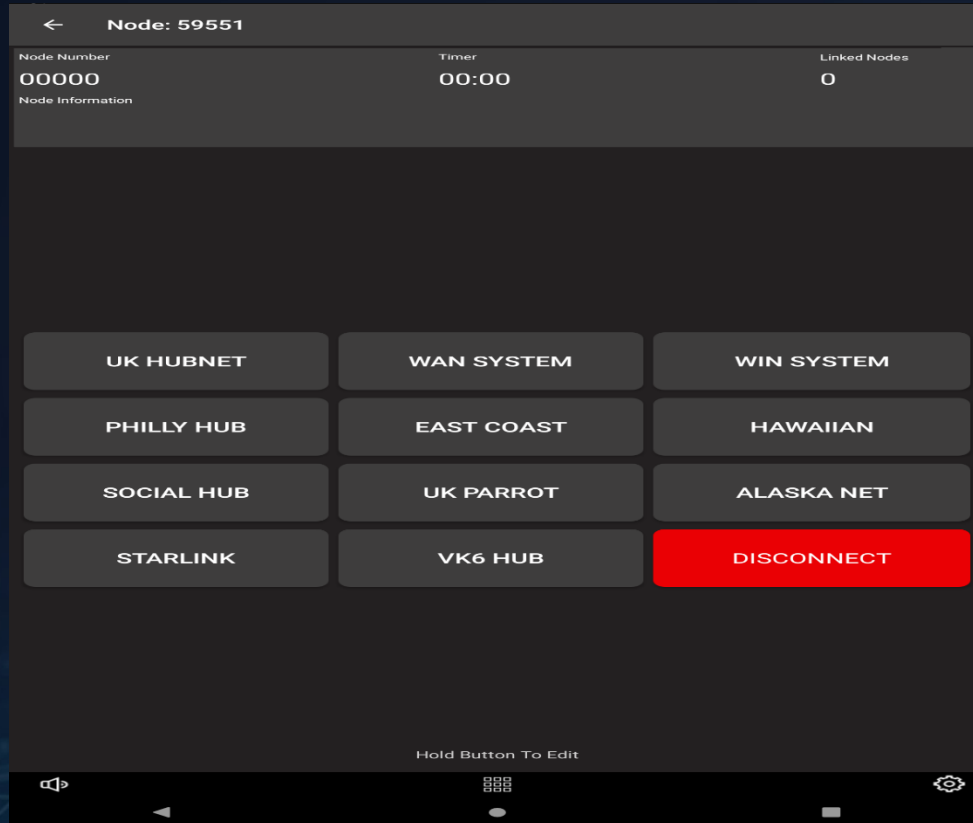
Node: 59551

Node Number
00000
Node Information

Timer
00:00

Linked Nodes
0

| UK HUBNET | WAN SYSTEM | WIN SYSTEM |
|---|---|---|
| PHILLY HUB | EAST COAST | HAWAIIAN |
| SOCIAL HUB | UK PARROT | ALASKA NET |
| STARLINK | VK6 HUB | DISCONNECT |

Hold Button To Edit